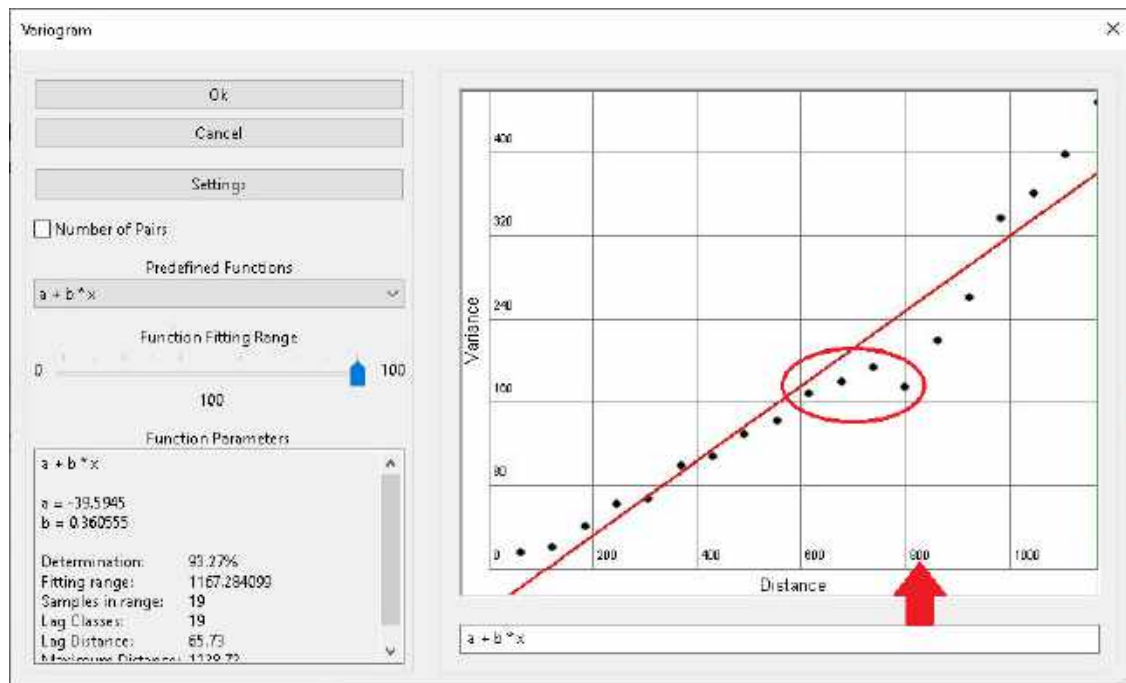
Variogram

Ok

Cancel

Settings

Number of Pairs

Predefined Functions

a + b * x

Function Fitting Range

0 100

100

Function Parameters

a + b * x

a = -39.5945
b = 0.360555

Determination: 93.27%
Fitting range: 1167.284099
Samples in range: 19
Lag Classes: 19
Lag Distance: 65.73
Maximum Distance: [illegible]

400
320
240
160
80
0

200 400 600 800 1000

Variance

Distance

a + b * x